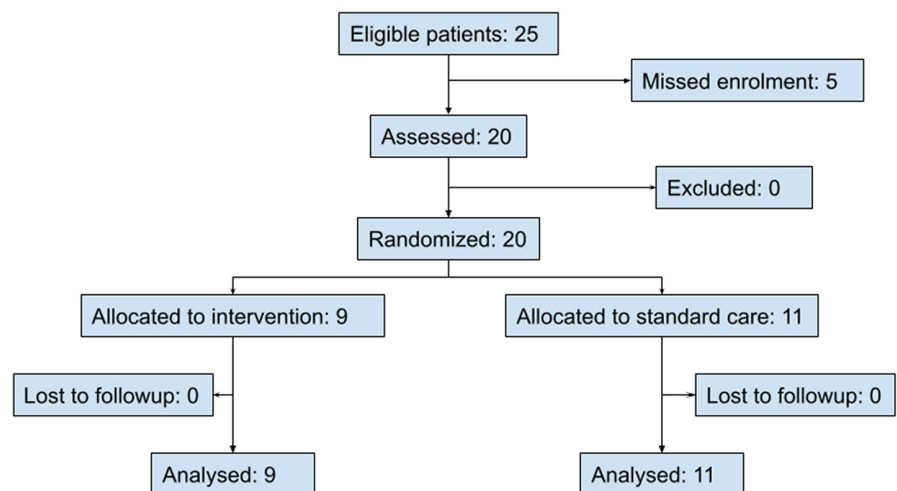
Eligible patients: 25

Missed enrolment: 5

Assessed: 20

Excluded: 0

Randomized: 20

Allocated to intervention: 9

Allocated to standard care: 11

Lost to followup: 0

Lost to followup: 0

Analysed: 9

Analysed: 11